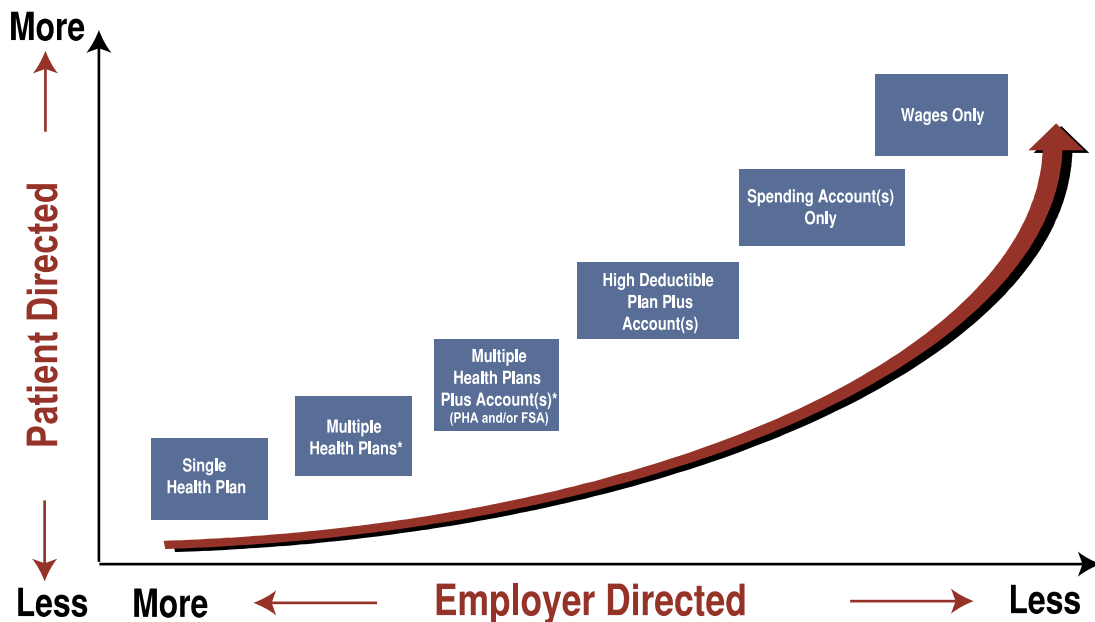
More

Patient Directed

Less

Single Health Plan

Multiple Health Plans*

Multiple Health Plans Plus Account(s)* (PHA and/or FSA)

High Deductible Plan Plus Account(s)

Spending Account(s) Only

Wages Only

More

Employer Directed

Less